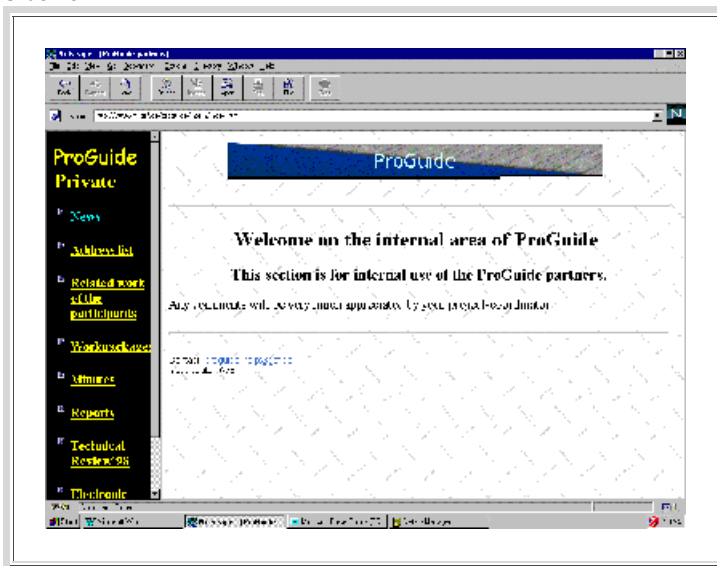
ProGuide Private

News

Address list

Related work of the participants

Workpackages

Minutes

Reports

Technical Review'98

Electronic

ProGuide

Welcome on the internal area of ProGuide

This section is for internal use of the ProGuide partners.

Any comments will be very much appreciated by your project-coordinator

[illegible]